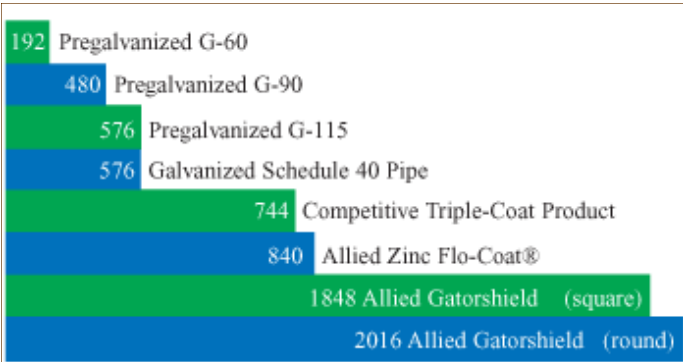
192 Pregalvanized G-60
480 Pregalvanized G-90
576 Pregalvanized G-115
576 Galvanized Schedule 40 Pipe
744 Competitive Triple-Coat Product
840 Allied Zinc Flo-Coat®
1848 Allied Gatorshield (square)
2016 Allied Gatorshield (round)